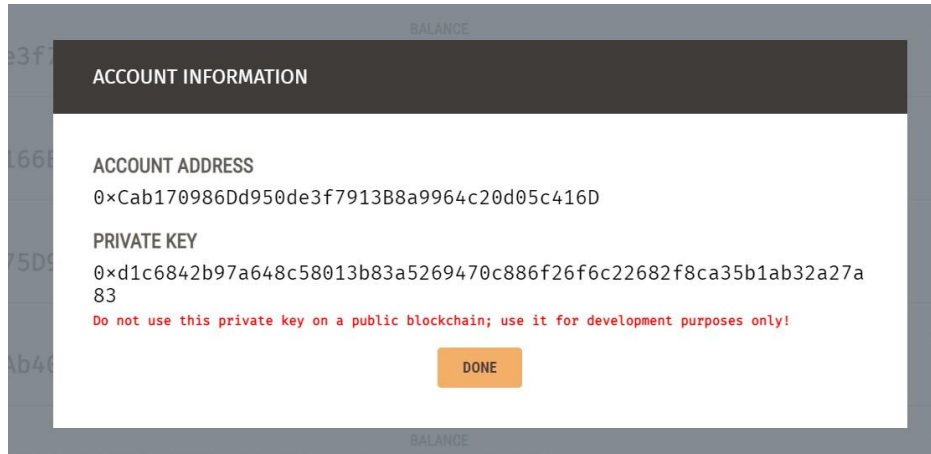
BALANCE

e3f7

ACCOUNT INFORMATION

166E

ACCOUNT ADDRESS

0×Cab170986Dd950de3f7913B8a9964c20d05c416D

PRIVATE KEY

75D9

0×d1c6842b97a648c58013b83a5269470c886f26f6c22682f8ca35b1ab32a27a83

Do not use this private key on a public blockchain; use it for development purposes only!

Ab40

DONE

BALANCE